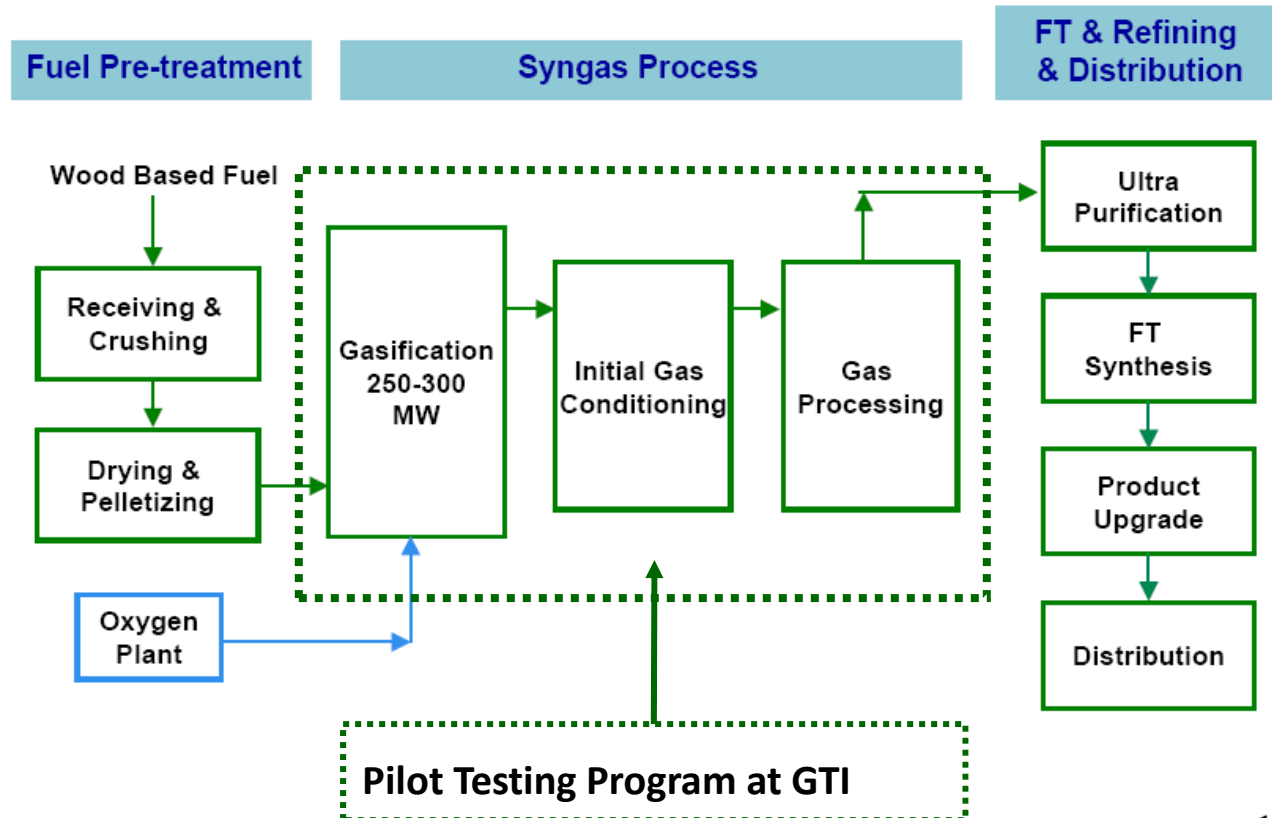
Fuel Pre-treatment

Syngas Process

FT & Refining & Distribution

Wood Based Fuel

Receiving & Crushing

Drying & Pelletizing

Oxygen Plant

Gasification 250-300 MW

Initial Gas Conditioning

Gas Processing

Ultra Purification

FT Synthesis

Product Upgrade

Distribution

Pilot Testing Program at GTI